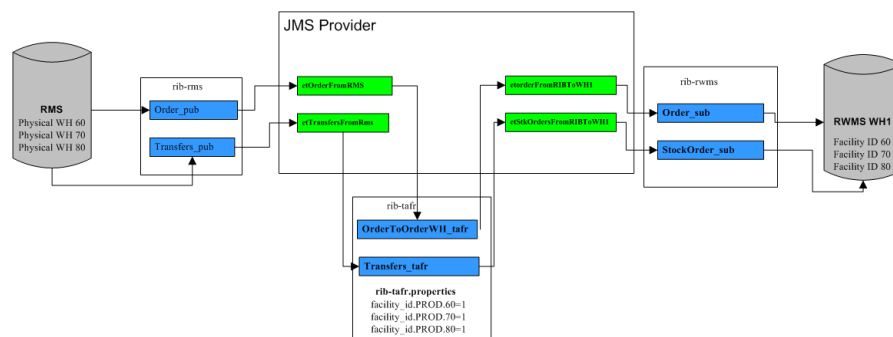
JMS Provider

RMS
Physical WH 60
Physical WH 70
Physical WH 80

rib-rms
Order_pub
Transfers_pub

etOrderFromRMS
etTransfersFromRms

etorderFromRIBToWH1
etStkOrdersFromRIBToWH1

rib-rwms
Order_sub
StockOrder_sub

RWMS WH1
Facility ID 60
Facility ID 70
Facility ID 80

rib-tafr
OrderToOrderWH_tafr
Transfers_tafr

rib-tafr.properties
facility_id.PROD.60=1
facility_id.PROD.70=1
facility_id.PROD.80=1